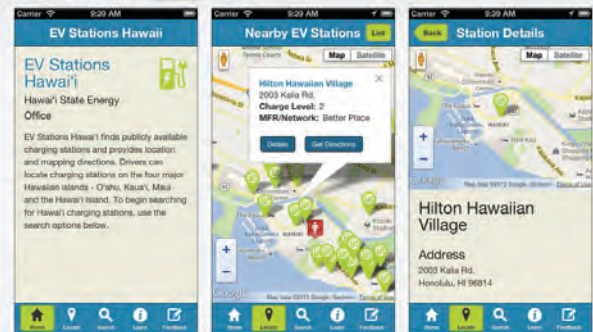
Carrier 9:29 AM

EV Stations Hawaii

EV Stations Hawai'i

Hawai'i State Energy Office

EV Stations Hawai'i finds publicly available charging stations and provides location and mapping directions. Drivers can locate charging stations on the four major Hawaiian islands - O'ahu, Kaua'i, Maui and the Hawai'i Island. To begin searching for Hawai'i charging stations, use the search options below.

Home Locate Search Learn Feedback

Carrier 9:29 AM

Nearby EV Stations List

Map Satellite

Hilton Hawaiian Village
2003 Kalia Rd.
Charge Level: 2
MFR/Network: Better Place

Details Get Directions

Google Map data ©2013 Google, Sanborn Terms of Use

Home Locate Search Learn Feedback

Carrier 9:29 AM

Back Station Details

Map Satellite

Google Map data ©2013 Google Terms of Use

Hilton Hawaiian Village

Address
2003 Kalia Rd.
Honolulu, HI 96814

Home Locate Search Learn Feedback